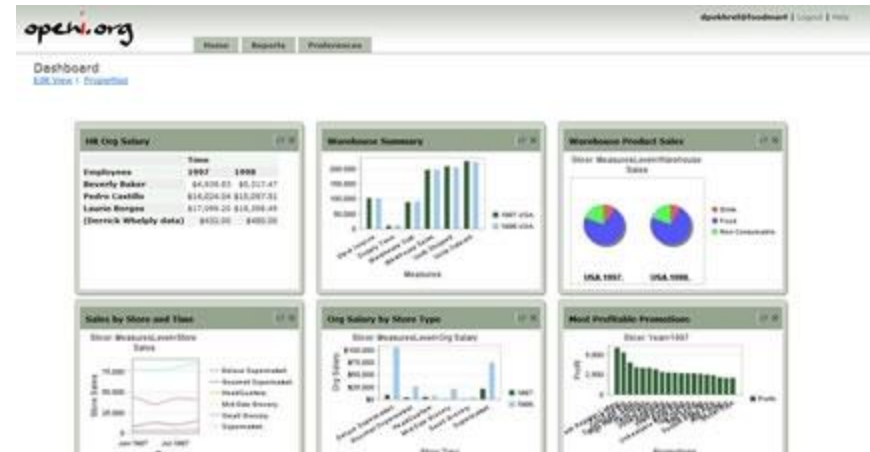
openi.org

dpekbrell@foodmart | Logout | Help

Home | Reports | Preferences

Dashboard
Edit View | Properties

HR Org Salary

| | Time | |
|---|---|---|
| Employees | 1997 | 1998 |
| Beverly Baker | $4,938.83 | $5,017.47 |
| Pedro Castillo | $14,024.04 | $15,097.51 |
| Laurie Borges | $17,099.20 | $18,398.49 |
| (Derrick Whelply data) | $432.00 | $480.00 |

Warehouse Summary

200,000
150,000
100,000
50,000
0

1997 USA
1998 USA

Measures

Warehouse Product Sales

Slicer: Measures.Level=Warehouse Sales

Drink
Food
Non-Consumable

USA 1997. USA 1998.

Sales by Store and Time

Slicer: Measures.Level=Store Sales

75,000
50,000
25,000
0

Store Sales

Deluxe Supermarket
Gourmet Supermarket
HeadQuarters
Mid-Size Grocery
Small Grocery
Supermarket

Jan 1997 Jul 1997

Org Salary by Store Type

Slicer: Measures.Level=Org Salary

$100,000
$75,000
$50,000
$25,000
$0

Org Salary

Deluxe Supermarket
Gourmet Supermarket
HeadQuarters
Mid-Size Grocery
Small Grocery
Supermarket

1997
1998

Store Type

Most Profitable Promotions

Slicer: Year=1997

6,000
4,000
2,000
0

Profit

Profit

Promotions